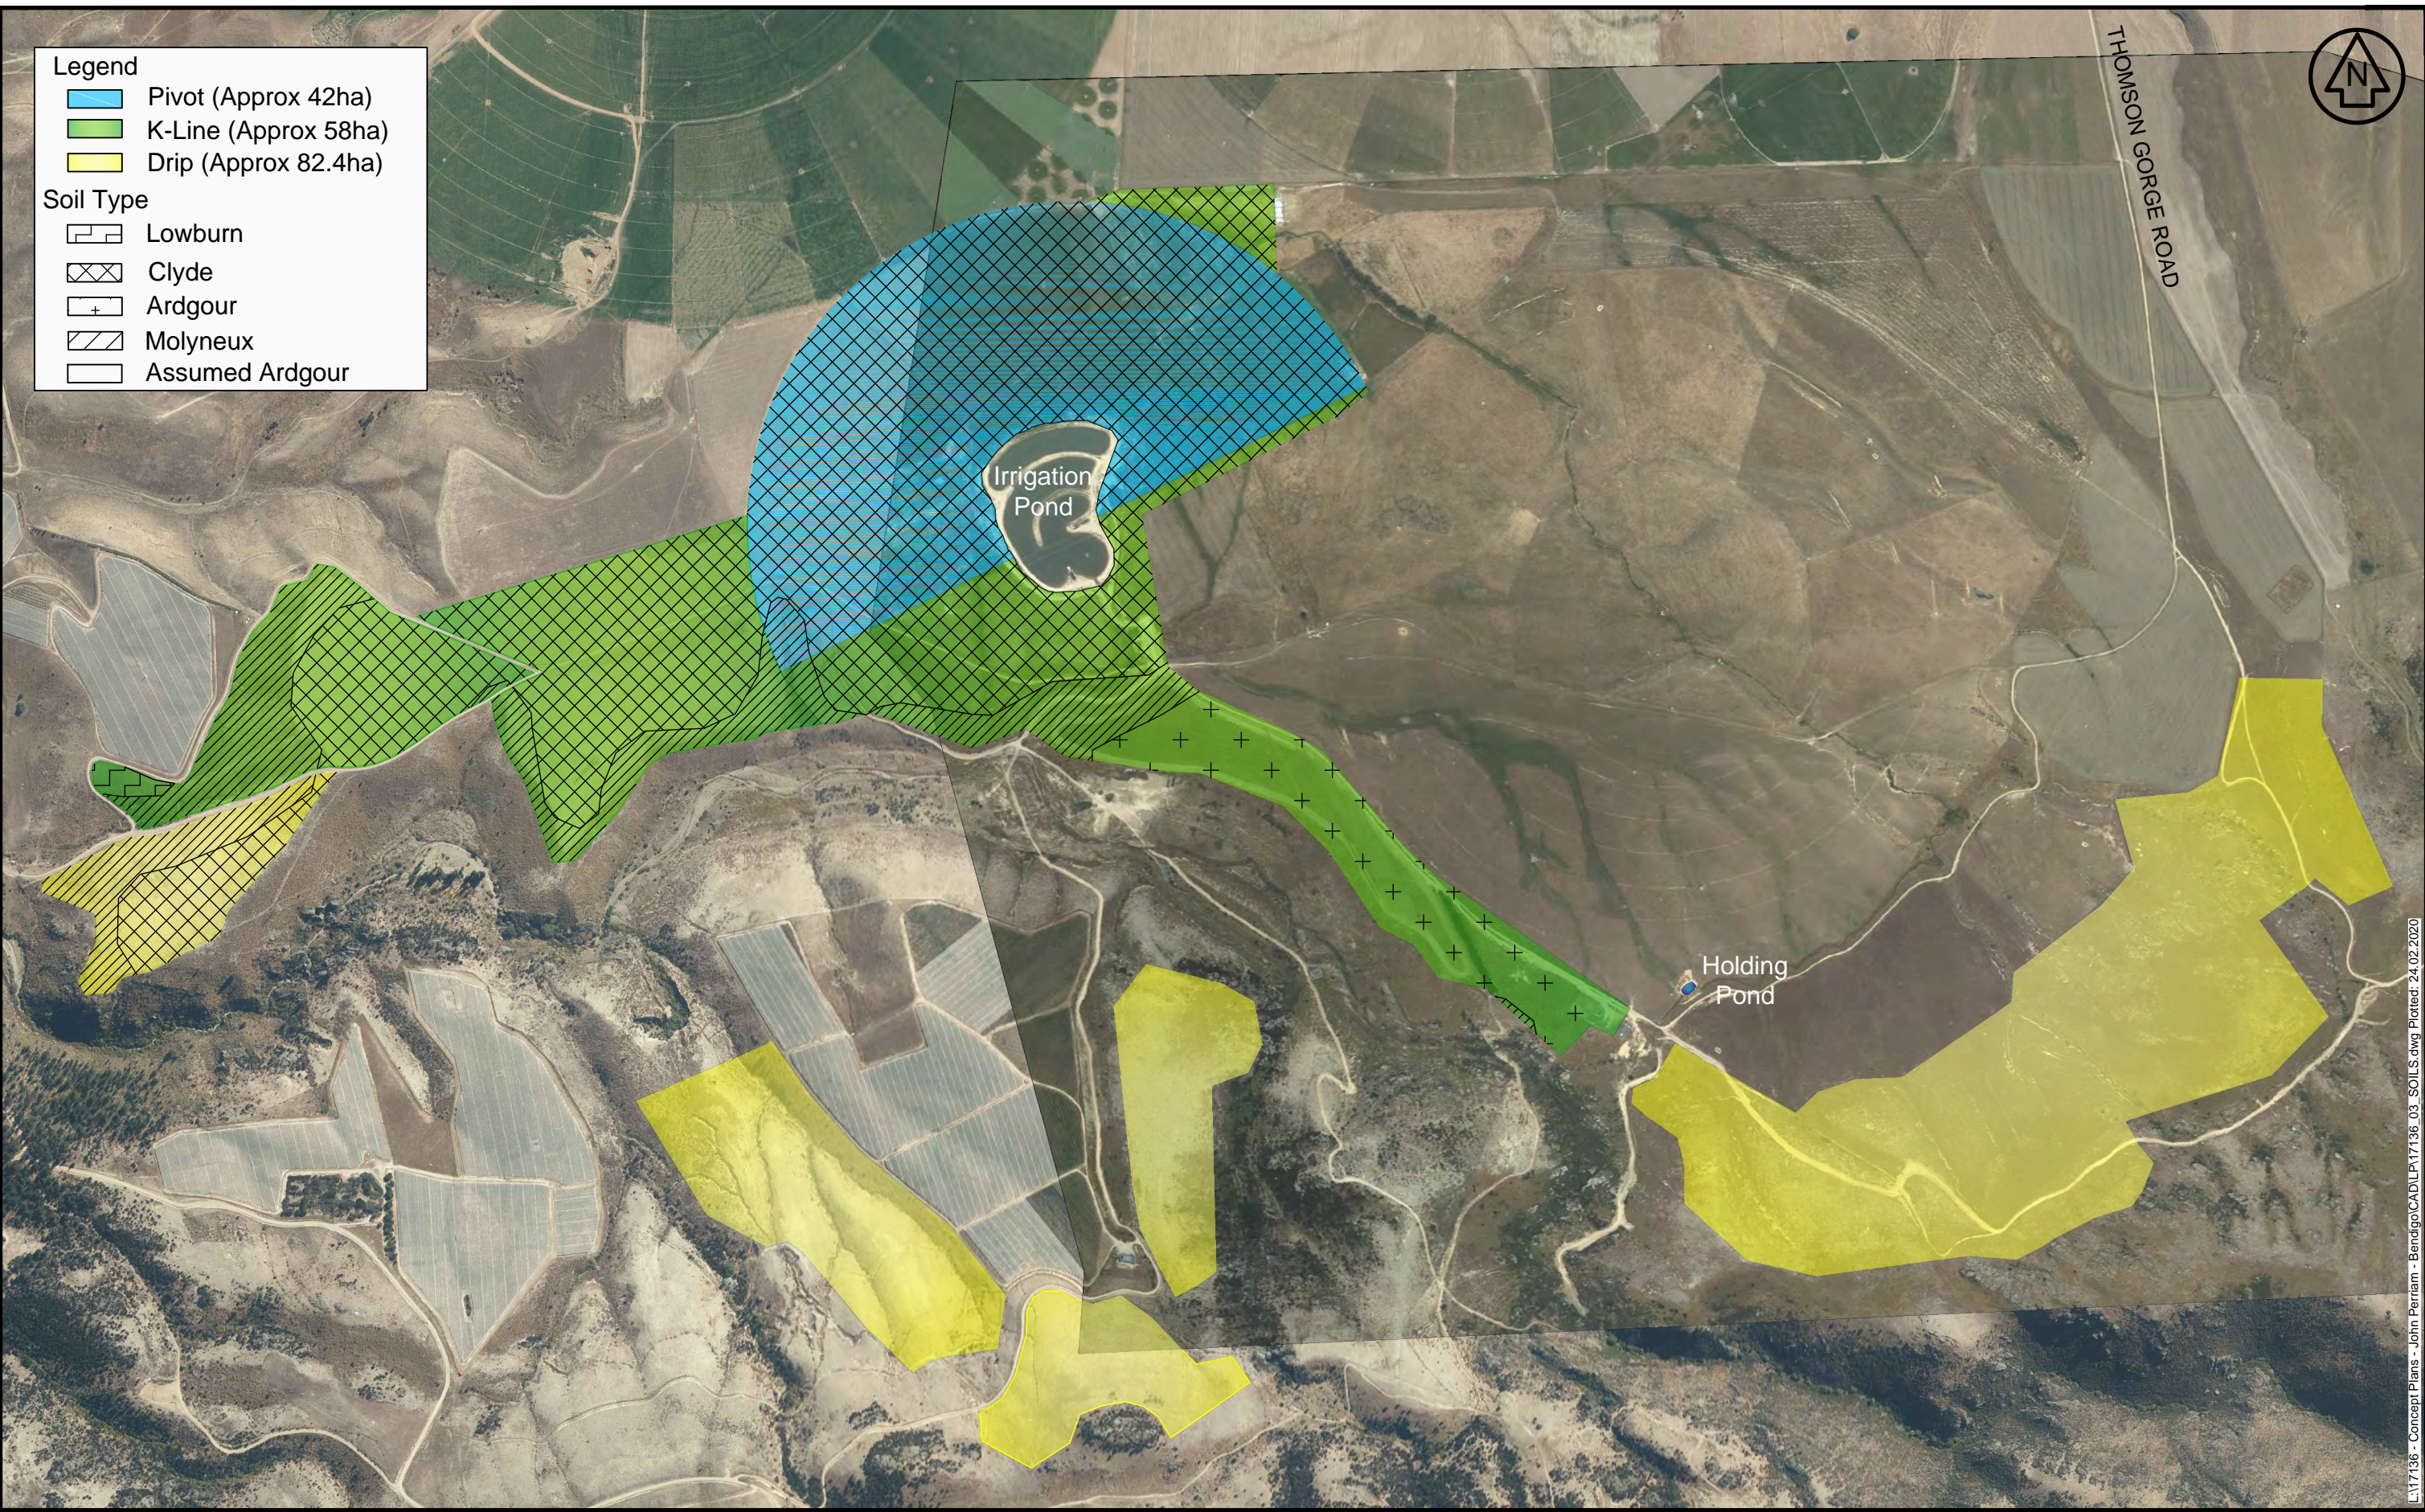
Legend
Pivot (Approx 42ha)
K-Line (Approx 58ha)
Drip (Approx 82.4ha)
Soil Type
Lowburn
Clyde
Ardgour
Molyneux
Assumed Ardgour

N

THOMSON GORGE ROAD

Irrigation Pond

Holding Pond

L17136 - Concept Plans - John Perriam - Bendigo\CAD\L17136_03_SOILS.dwg Plotted: 24.02.2020